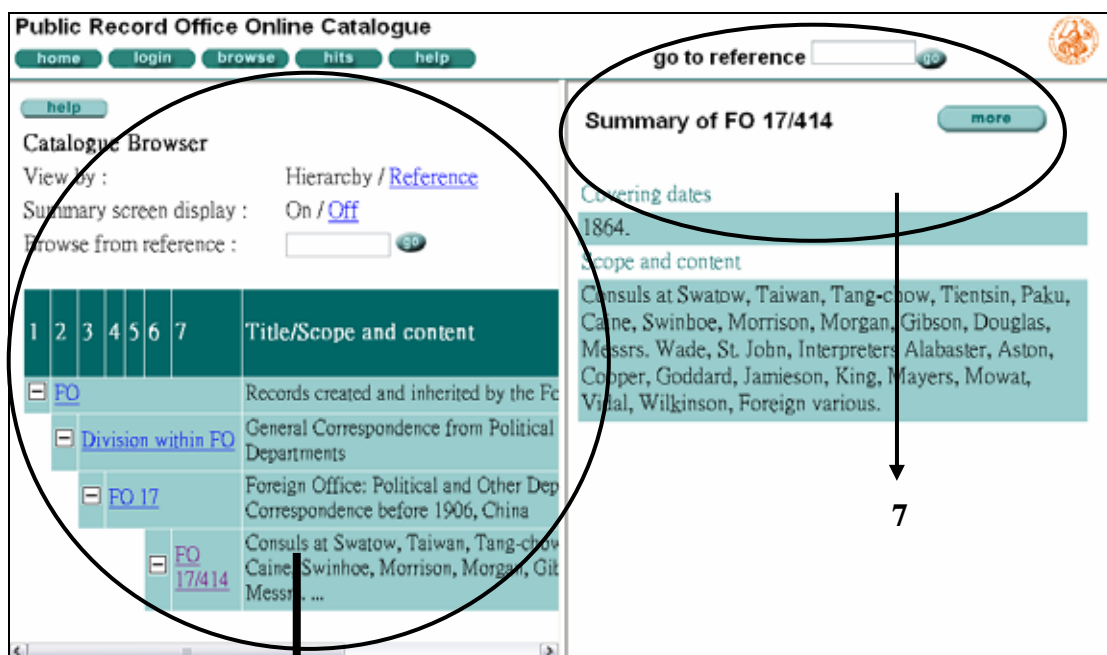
Public Record Office Online Catalogue

home login browse hits help

go to reference go

help

Catalogue Browser

View by : Hierarchy / Reference

Summary screen display : On / Off

Browse from reference : go

| 1 | 2 | 3 | 4 | 5 | 6 | 7 | Title/Scope and content |
|---|---|---|---|---|---|---|---|
| FO | | | | | | | Records created and inherited by the Fo |
| | Division within FO | | | | | | General Correspondence from Political Departments |
| | | FO 17 | | | | | Foreign Office: Political and Other Dep Correspondence before 1906, China |
| | | | | | FO 17/414 | | Consuls at Swatow, Taiwan, Tang-chow Caine, Swinhoe, Morrison, Morgan, Gib Messrs. ... |

Summary of FO 17/414 more

Covering dates

1864.

Scope and content

Consuls at Swatow, Taiwan, Tang-chow, Tientsin, Paku, Caine, Swinboe, Morrison, Morgan, Gibson, Douglas, Messrs. Wade, St. John, Interpreters Alabaster, Aston, Cooper, Goddard, Jamieson, King, Mayers, Mowat, Vidal, Wilkinson, Foreign various.

7